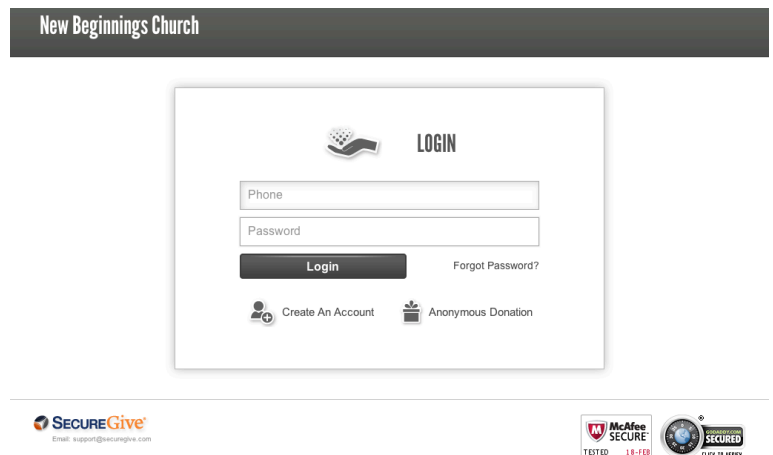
New Beginnings Church

LOGIN

Phone

Password

Login

Forgot Password?

Create An Account

Anonymous Donation

SECUREGive
Email: support@securegive.com

McAfee SECURE
TESTED 18-FEB

GODADDY.COM SECURED
CLICK TO VERIFY